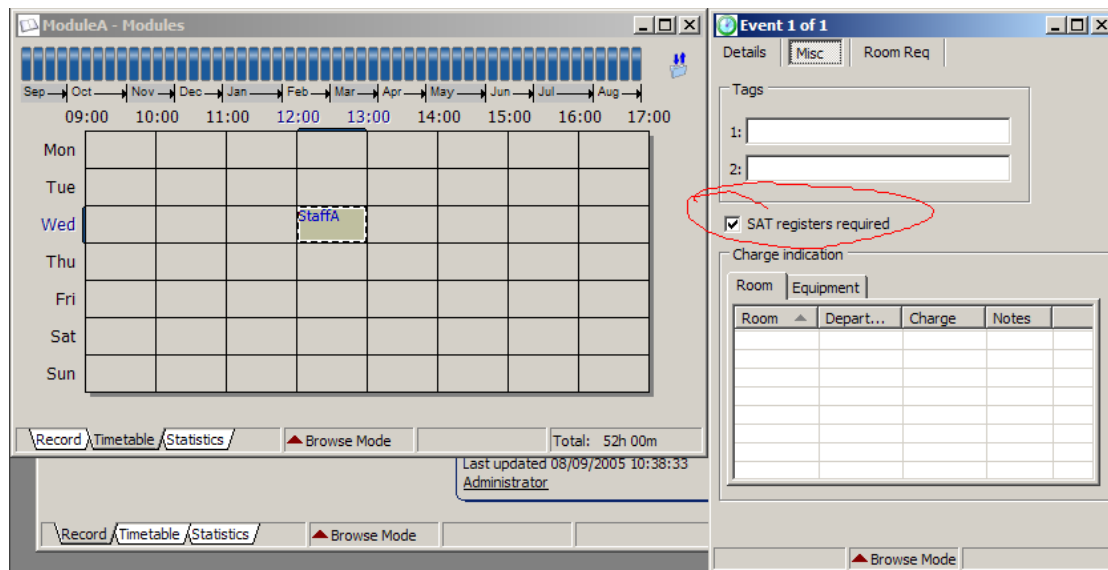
ModuleA - Modules

Sep Oct Nov Dec Jan Feb Mar Apr May Jun Jul Aug

09:00 10:00 11:00 12:00 13:00 14:00 15:00 16:00 17:00

Mon
Tue
Wed
Thu
Fri
Sat
Sun

StaffA

Record Timetable Statistics Browse Mode Total: 52h 00m

Last updated 08/09/2005 10:38:33
Administrator

Record Timetable Statistics Browse Mode

Event 1 of 1

Details Misc Room Req

Tags
1:
2:

SAT registers required

Charge indication
Room Equipment

| Room | Depart... | Charge | Notes |
|---|---|---|---|
| | | | |

Browse Mode